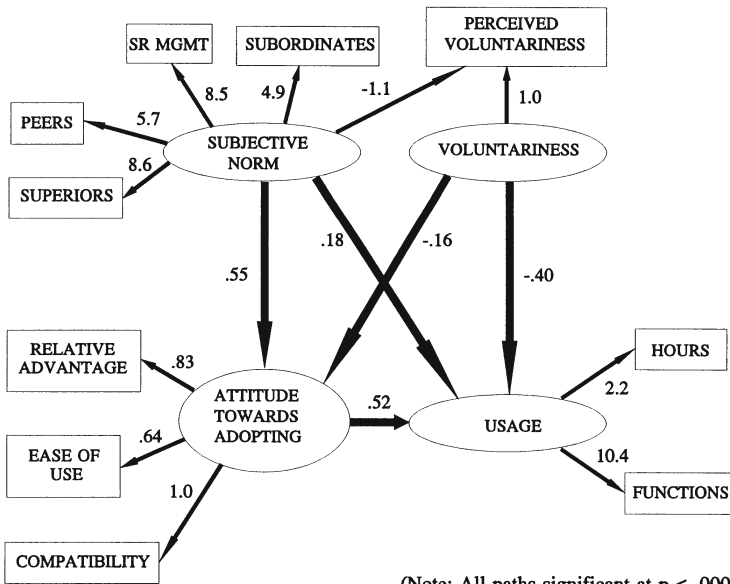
SR MGMT

SUBORDINATES

PERCEIVED VOLUNTARINESS

PEERS

5.7

8.5

4.9

-1.1

1.0

SUBJECTIVE NORM

VOLUNTARINESS

8.6

SUPERIORS

.55

.18

-.16

-.40

RELATIVE ADVANTAGE

.83

HOURS

ATTITUDE TOWARDS ADOPTING

.52

USAGE

2.2

.64

EASE OF USE

1.0

10.4

FUNCTIONS

COMPATIBILITY

(Note: All paths significant at p < .000